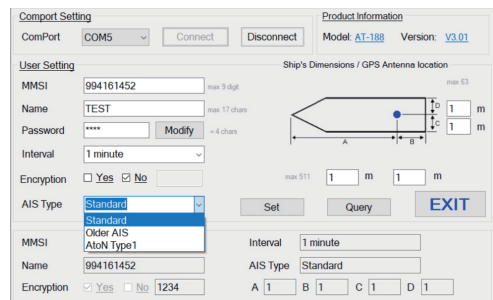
Comport Setting

ComPort COM5 Connect Disconnect

Product Information

Model: AT-188 Version: V3.01

User Setting

Ship's Dimensions / GPS Antenna location

MMSI 994161452 max 9 digit

Name TEST max 17 chars

Password **** Modify = 4 chars

Interval 1 minute

Encryption ☐ Yes ☑ No

AIS Type Standard

Standard
Older AIS
AtoN Type1

max 63

D
C
A B

1 m
1 m

max 511 1 m 1 m

Set Query EXIT

MMSI

Name 994161452

Encryption ☑ Yes ☐ No 1234

Interval 1 minute

AIS Type Standard

A 1 B 1 C 1 D 1